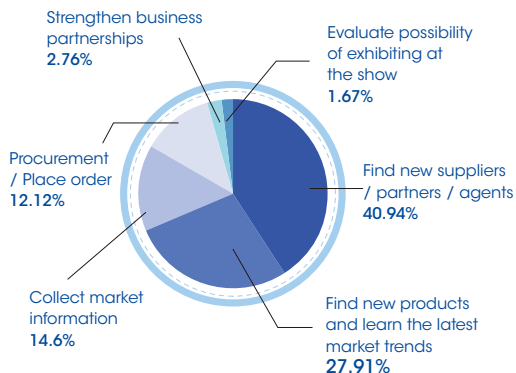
Strengthen business partnerships
2.76%

Evaluate possibility of exhibiting at the show
1.67%

Procurement / Place order
12.12%

Find new suppliers / partners / agents
40.94%

Collect market information
14.6%

Find new products and learn the latest market trends
27.91%